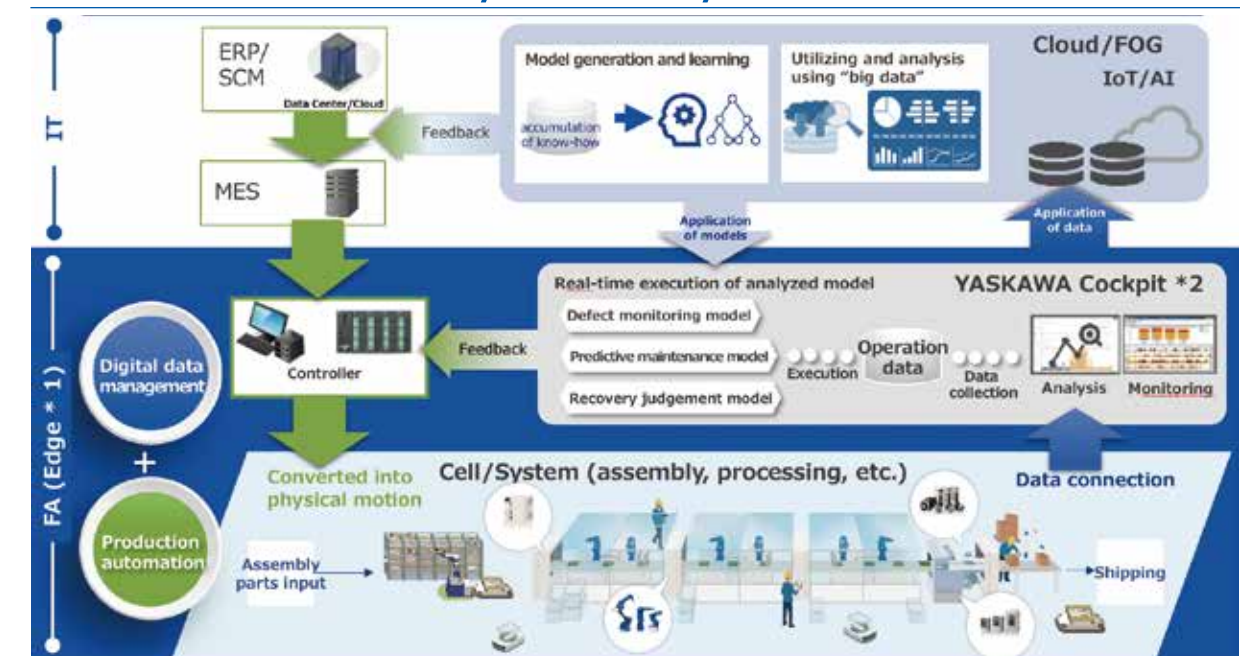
IT

ERP/ SCM

Data Center/Cloud

Feedback

Model generation and learning

accumulation of know-how

Utilizing and analysis using "big data"

Cloud/FOG

IoT/AI

MES

Application of models

Application of data

FA (Edge * 1)

Real-time execution of analyzed model

YASKAWA Cockpit *2

Defect monitoring model

Predictive maintenance model

Recovery judgement model

Execution

Operation data

Data collection

Analysis

Monitoring

Controller

Feedback

Digital data management

+

Production automation

Converted into physical motion

Cell/System (assembly, processing, etc.)

Data connection

Assembly parts input

Shipping